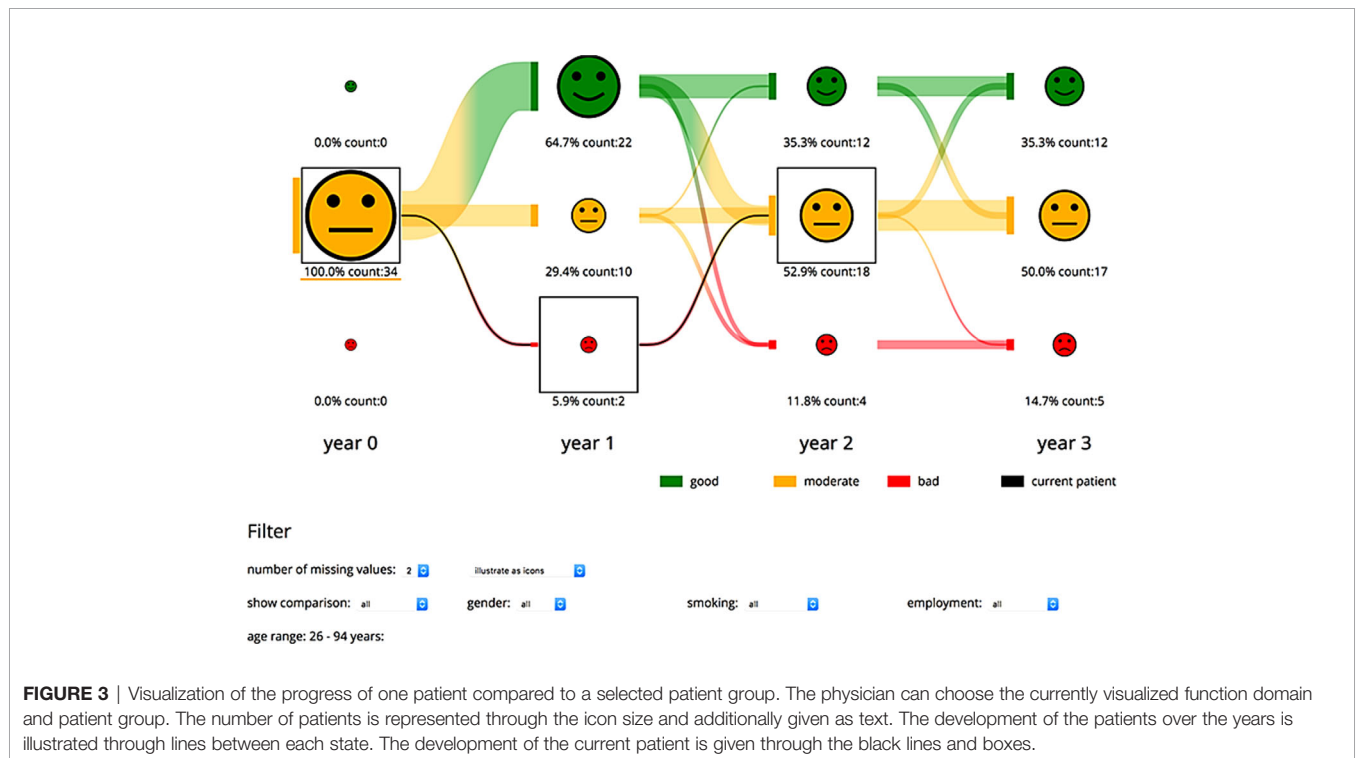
0.0% count:0

64.7% count:22

35.3% count:12

35.3% count:12

100.0% count:34

29.4% count:10

52.9% count:18

50.0% count:17

0.0% count:0

5.9% count:2

11.8% count:4

14.7% count:5

year 0

year 1

year 2

year 3

good moderate bad current patient

Filter

number of missing values: 2 illustrate as icons

show comparison: all gender: all smoking: all employment: all

age range: 26 - 94 years:

**FIGURE 3** | Visualization of the progress of one patient compared to a selected patient group. The physician can choose the currently visualized function domain and patient group. The number of patients is represented through the icon size and additionally given as text. The development of the patients over the years is illustrated through lines between each state. The development of the current patient is given through the black lines and boxes.